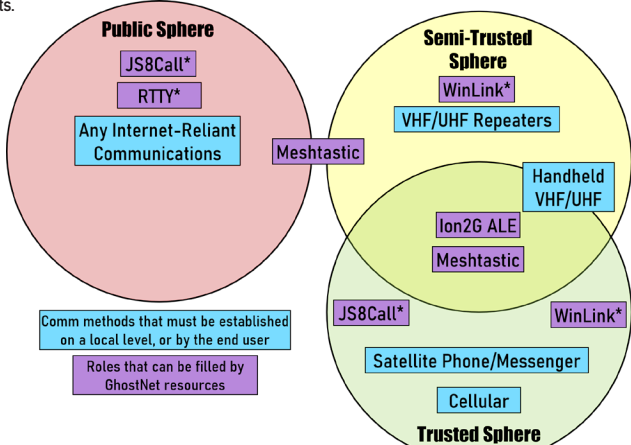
ts.

Public Sphere

JS8Call*

RTTY*

Any Internet-Reliant Communications

Meshtastic

Semi-Trusted Sphere

WinLink*

VHF/UHF Repeaters

Handheld VHF/UHF

Ion2G ALE

Meshtastic

JS8Call*

WinLink*

Satellite Phone/Messenger

Cellular

Trusted Sphere

Comm methods that must be established on a local level, or by the end user

Roles that can be filled by GhostNet resources